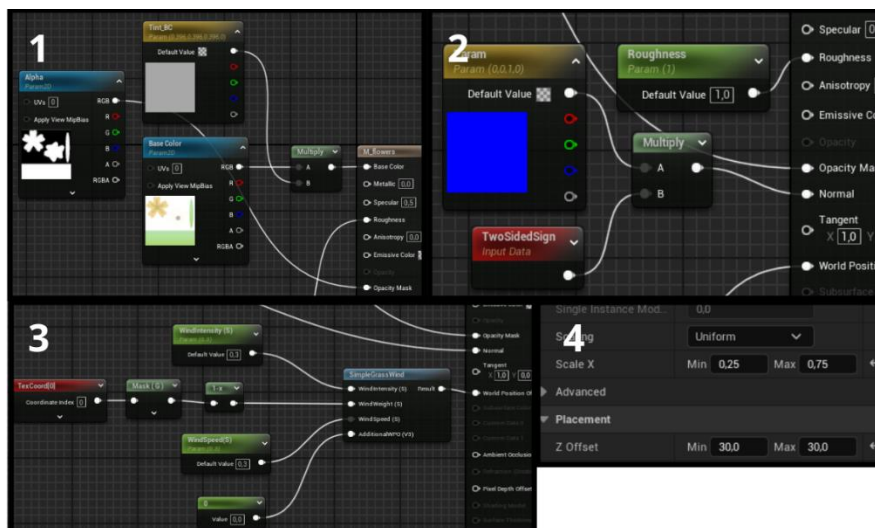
1

Tint_BC
Param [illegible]
Default Value

Alpha
Param2D
UVs 0
Apply View MipBias
RGB
R
G
B
A
RGBA

Base Color
Param2D
UVs 0
Apply View MipBias
RGB
R
G
B
A
RGBA

Multiply
A
B

M_flowers
Base Color
Metallic 0,0
Specular 0,5
Roughness
Anisotropy 0,0
Emissive Color
Opacity
Opacity Mask

2

Param
Param (0,0,1,0)
Default Value

Roughness
Param (1)
Default Value 1,0

Multiply
A
B

TwoSidedSign
Input Data

Specular
Roughness
Anisotropy
Emissive Co
Opacity
Opacity Ma
Normal
Tangent
X 1,0 Y
World Positi
Subsurface

3

WindIntensity (S)
Param (0,3)
Default Value 0,3

TexCoord[0]
Coordinate Index 0

Mask ( G )

1-x

SimpleGrassWind
WindIntensity (S)
WindWeight (S)
WindSpeed (S)
AdditionalWPO (V3)
Result

WindSpeed(S)
Param (0,2)
Default Value 0,2

Value 0,0

Opacity Mask
Normal
Tangent
X 1,0 Y 0,0
World Position Of
Ambient Occlusio
Pixel Depth Offset

4

Single Instance Mod... 0,0
Scaling Uniform
Scale X Min 0,25 Max 0,75
Advanced
Placement
Z Offset Min 30,0 Max 30,0